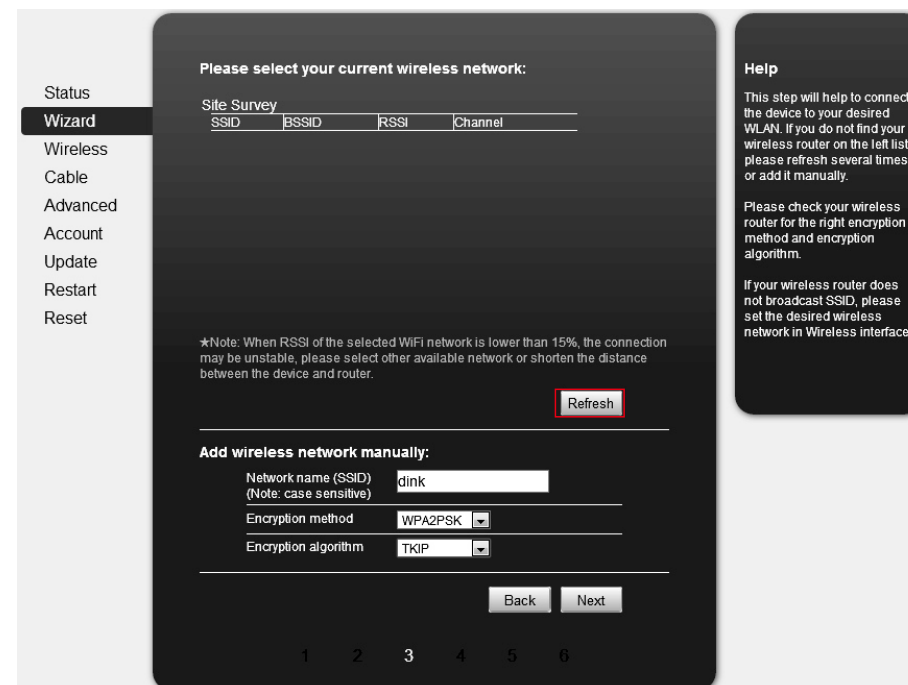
Status
Wizard
Wireless
Cable
Advanced
Account
Update
Restart
Reset

Please select your current wireless network:

Site Survey

| SSID | BSSID | RSSI | Channel |
|---|---|---|---|

★Note: When RSSI of the selected WiFi network is lower than 15%, the connection may be unstable, please select other available network or shorten the distance between the device and router.

Refresh

Add wireless network manually:

| | |
|---|---|
| Network name (SSID) (Note: case sensitive) | dink |
| Encryption method | WPA2PSK |
| Encryption algorithm | TKIP |

Back Next

1 2 3 4 5 6

Help

This step will help to connect the device to your desired WLAN. If you do not find your wireless router on the left list please refresh several times or add it manually.

Please check your wireless router for the right encryption method and encryption algorithm.

If your wireless router does not broadcast SSID, please set the desired wireless network in Wireless interface